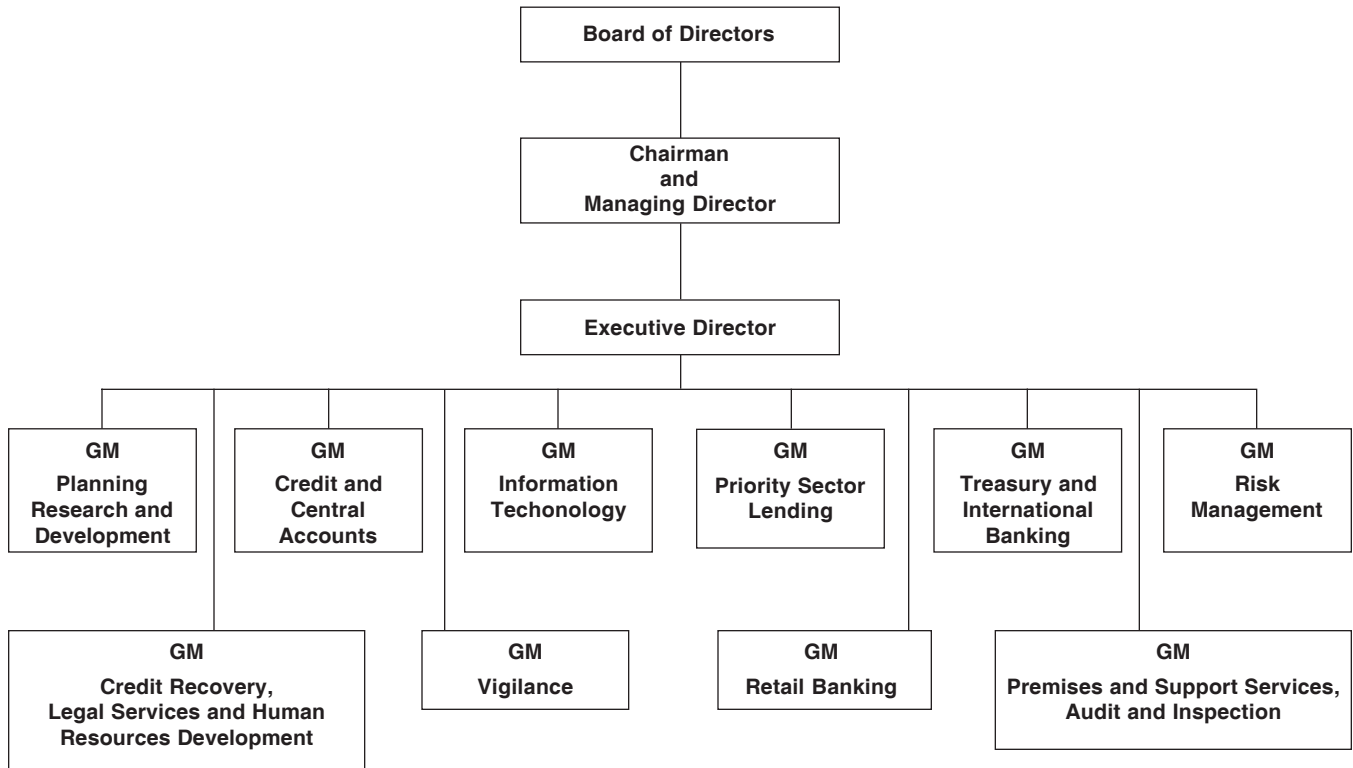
Board of Directors

Chairman
and
Managing Director

Executive Director

GM
Planning Research and Development

GM
Credit and Central Accounts

GM
Information Techonology

GM
Priority Sector Lending

GM
Treasury and International Banking

GM
Risk Management

GM
Credit Recovery, Legal Services and Human Resources Development

GM
Vigilance

GM
Retail Banking

GM
Premises and Support Services, Audit and Inspection